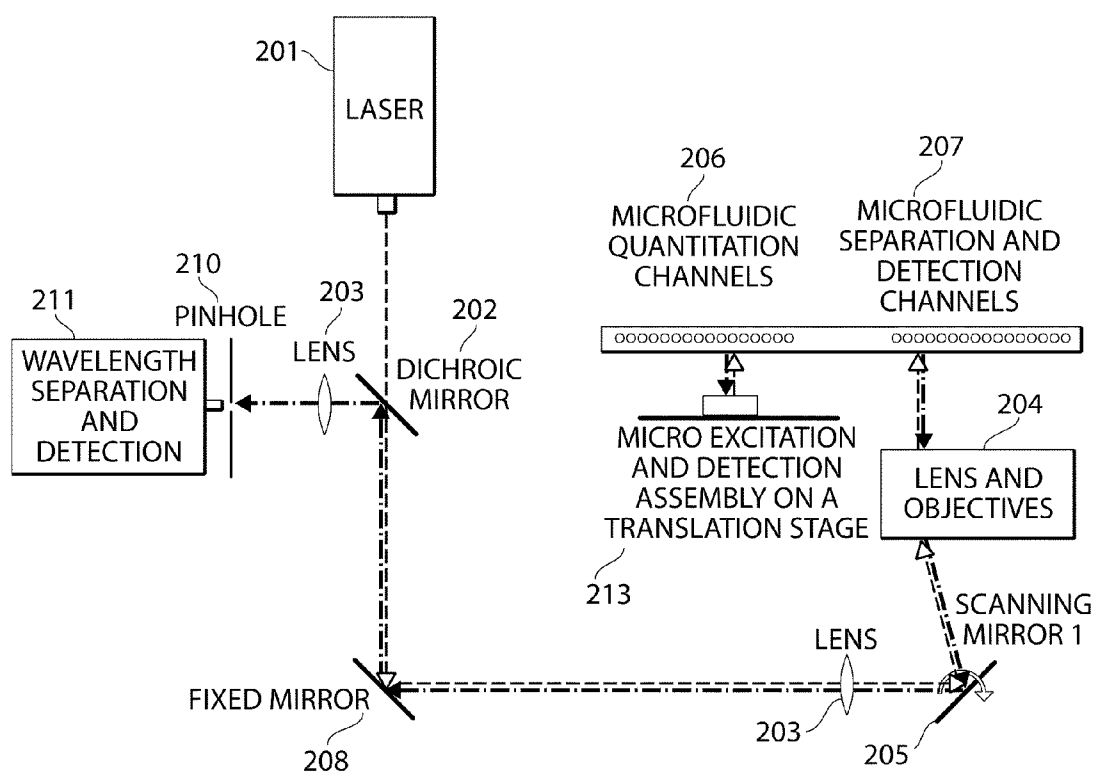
201

LASER

206

MICROFLUIDIC QUANTITATION CHANNELS

207

MICROFLUIDIC SEPARATION AND DETECTION CHANNELS

210

211

PINHOLE

203

202

WAVELENGTH SEPARATION AND DETECTION

LENS

DICHROIC MIRROR

oooooooooooooooo

oooooooooooooooo

204

MICRO EXCITATION AND DETECTION ASSEMBLY ON A TRANSLATION STAGE

LENS AND OBJECTIVES

213

SCANNING MIRROR 1

LENS

FIXED MIRROR

208

203

205